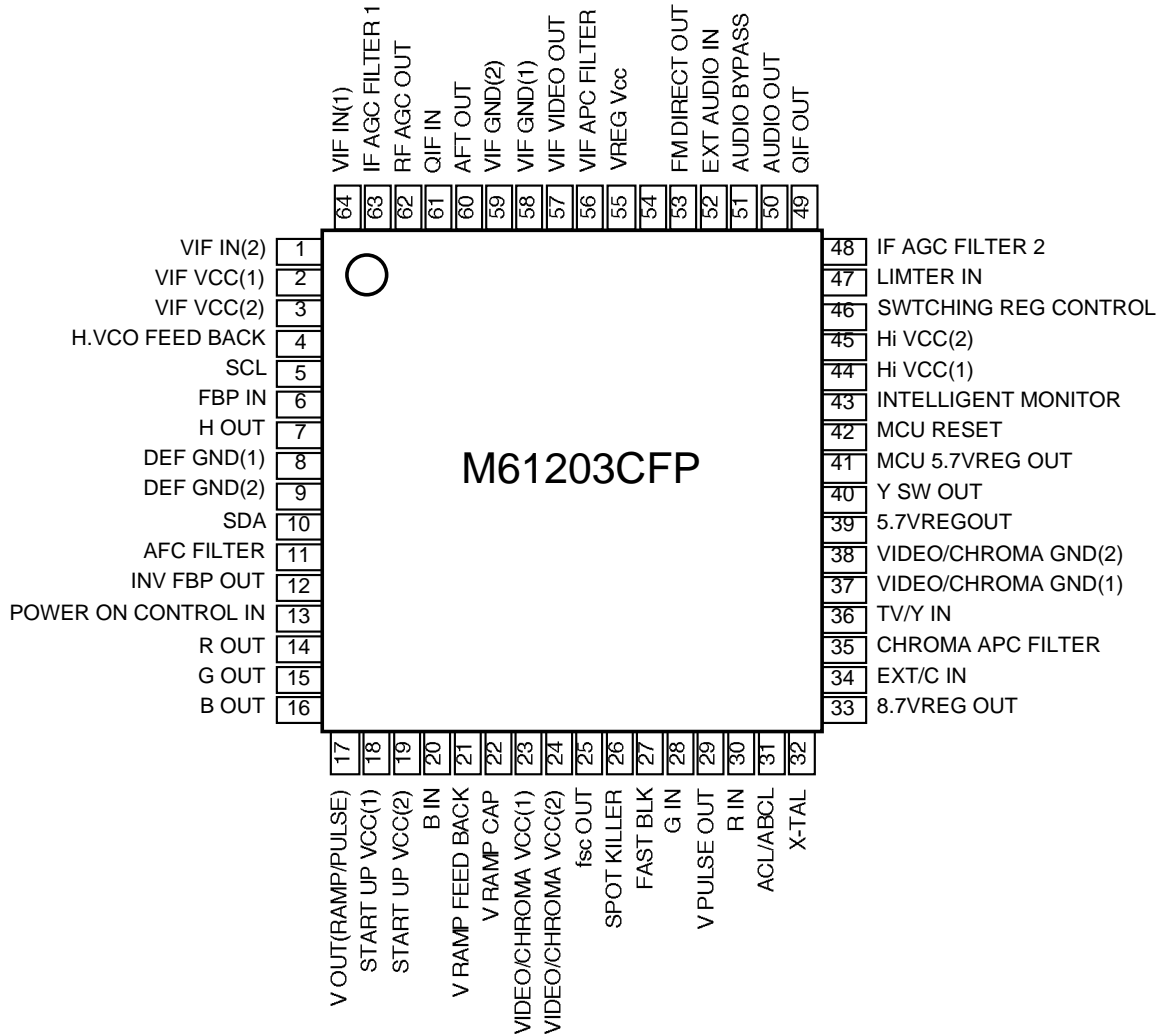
VIF IN(1)
IF AGC FILTER 1
RF AGC OUT
QIF IN
AFT OUT
VIF GND(2)
VIF GND(1)
VIF VIDEO OUT
VIF APC FILTER
VREG Vcc
FM DIRECT OUT
EXT AUDIO IN
AUDIO BYPASS
AUDIO OUT
QIF OUT

64 63 62 61 60 59 58 57 56 55 54 53 52 51 50 49

VIF IN(2) 1
VIF VCC(1) 2
VIF VCC(2) 3
H.VCO FEED BACK 4
SCL 5
FBP IN 6
H OUT 7
DEF GND(1) 8
DEF GND(2) 9
SDA 10
AFC FILTER 11
INV FBP OUT 12
POWER ON CONTROL IN 13
R OUT 14
G OUT 15
B OUT 16

M61203CFP

48 IF AGC FILTER 2
47 LIMTER IN
46 SWTCHING REG CONTROL
45 Hi VCC(2)
44 Hi VCC(1)
43 INTELLIGENT MONITOR
42 MCU RESET
41 MCU 5.7VREG OUT
40 Y SW OUT
39 5.7VREGOUT
38 VIDEO/CHROMA GND(2)
37 VIDEO/CHROMA GND(1)
36 TV/Y IN
35 CHROMA APC FILTER
34 EXT/C IN
33 8.7VREG OUT

17 18 19 20 21 22 23 24 25 26 27 28 29 30 31 32

V OUT(RAMP/PULSE)
START UP VCC(1)
START UP VCC(2)
B IN
V RAMP FEED BACK
V RAMP CAP
VIDEO/CHROMA VCC(1)
VIDEO/CHROMA VCC(2)
fsc OUT
SPOT KILLER
FAST BLK
G IN
V PULSE OUT
R IN
ACL/ABCL
X-TAL